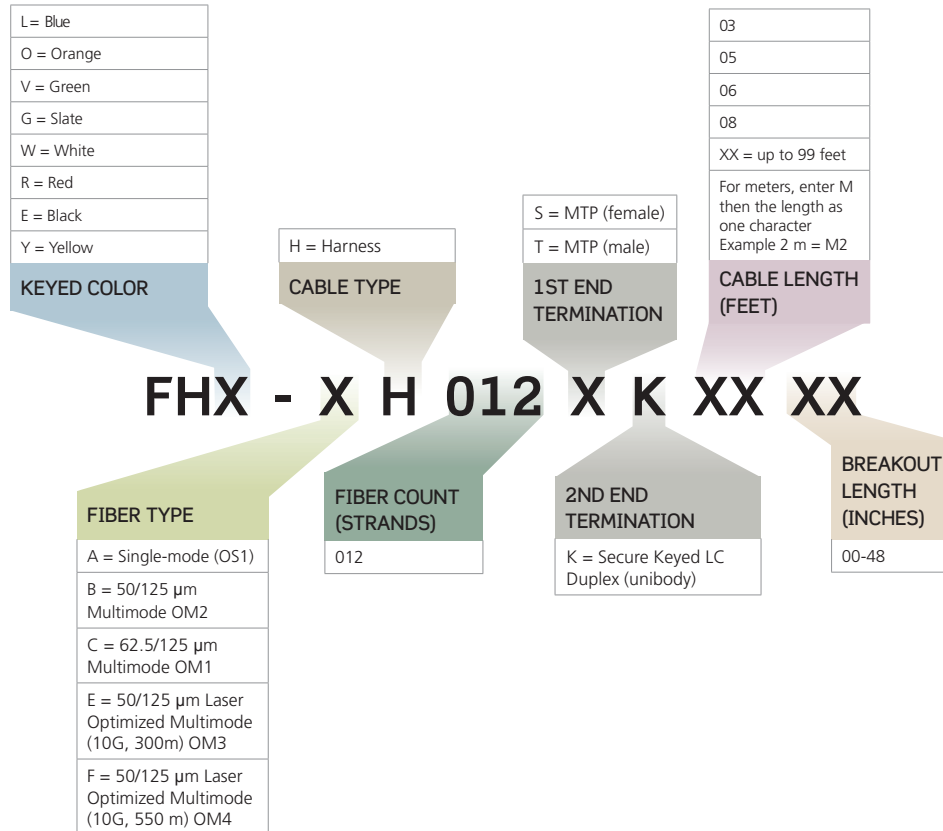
L = Blue
O = Orange
V = Green
G = Slate
W = White
R = Red
E = Black
Y = Yellow

KEYED COLOR

H = Harness

CABLE TYPE

S = MTP (female)
T = MTP (male)

1ST END TERMINATION

03
05
06
08
XX = up to 99 feet
For meters, enter M then the length as one character Example 2 m = M2

CABLE LENGTH (FEET)

FHX - X H 012 X K XX XX

FIBER TYPE

A = Single-mode (OS1)
B = 50/125 µm Multimode OM2
C = 62.5/125 µm Multimode OM1
E = 50/125 µm Laser Optimized Multimode (10G, 300m) OM3
F = 50/125 µm Laser Optimized Multimode (10G, 550 m) OM4

FIBER COUNT (STRANDS)

012

2ND END TERMINATION

K = Secure Keyed LC Duplex (unibody)

BREAKOUT LENGTH (INCHES)

00-48